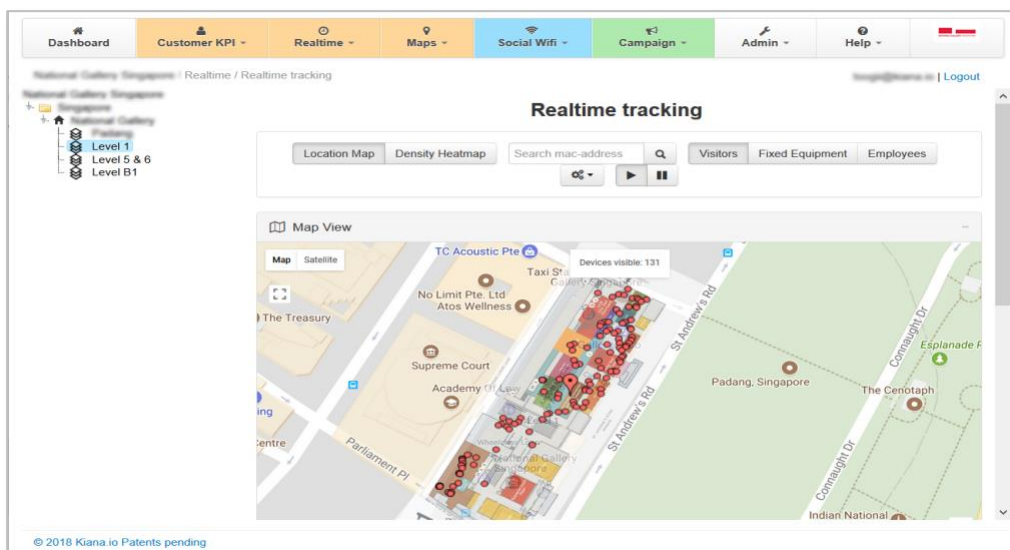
Dashboard | Customer KPI ▾ | Realtime ▾ | Maps ▾ | Social Wifi ▾ | Campaign ▾ | Admin ▾ | Help ▾

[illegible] / Realtime / Realtime tracking

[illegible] | Logout

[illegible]
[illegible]
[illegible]
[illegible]
Level 1
Level 5 & 6
Level B1

Realtime tracking

Location Map | Density Heatmap | Search mac-address | Visitors | Fixed Equipment | Employees

Map View

Map | Satellite

Devices visible: 131

TC Acoustic Pte
Taxi Sta
No Limit Pte. Ltd
Atos Wellness
The Treasury
Supreme Court
Academy Of Law
Parliament Pl
St Andrew's Rd
St Andrew's Rd
Padang, Singapore
The Cenotaph
Esplanade P
Connaught Dr
Connaught Dr
ing
entre
Indian National
National Gallery Singapore

© 2018 Kiana.io Patents pending